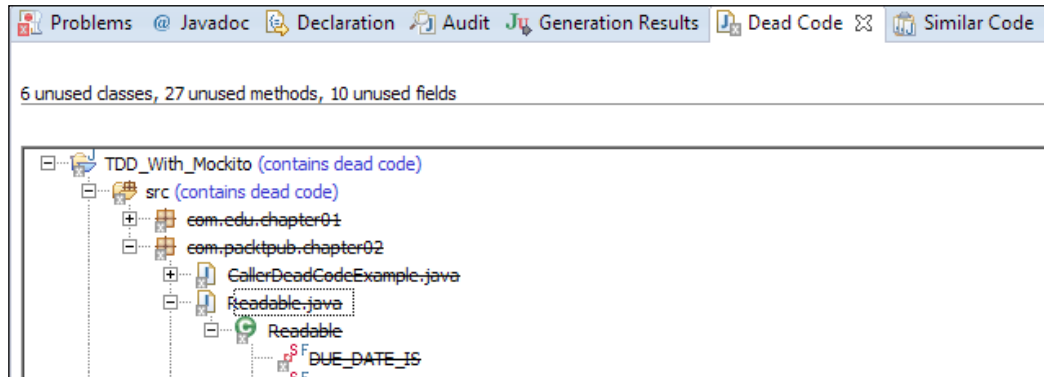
Problems @ Javadoc Declaration Audit Generation Results Dead Code Similar Code

6 unused classes, 27 unused methods, 10 unused fields

TDD_With_Mockito (contains dead code)
src (contains dead code)
~~com.edu.chapter01~~
~~com.packtpub.chapter02~~
~~CallerDeadCodeExample.java~~
~~Readable.java~~
~~Readable~~
S F ~~DUE_DATE_IS~~